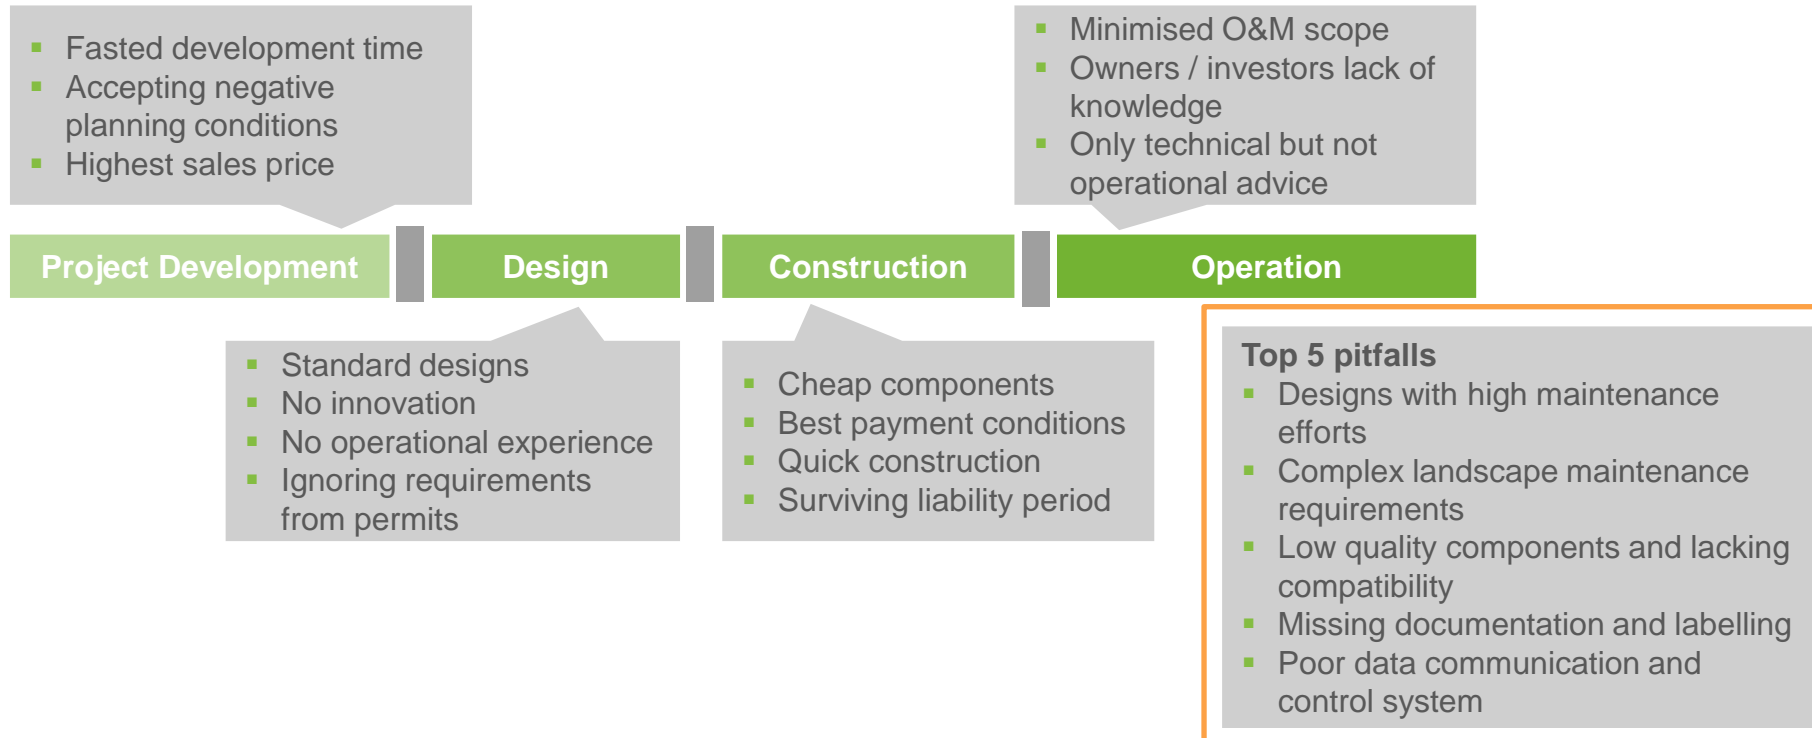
- Fasted development time
- Accepting negative planning conditions
- Highest sales price

- Minimised O&M scope
- Owners / investors lack of knowledge
- Only technical but not operational advice

Project Development

Design

Construction

Operation

- Standard designs
- No innovation
- No operational experience
- Ignoring requirements from permits

- Cheap components
- Best payment conditions
- Quick construction
- Surviving liability period

Top 5 pitfalls
- Designs with high maintenance efforts
- Complex landscape maintenance requirements
- Low quality components and lacking compatibility
- Missing documentation and labelling
- Poor data communication and control system